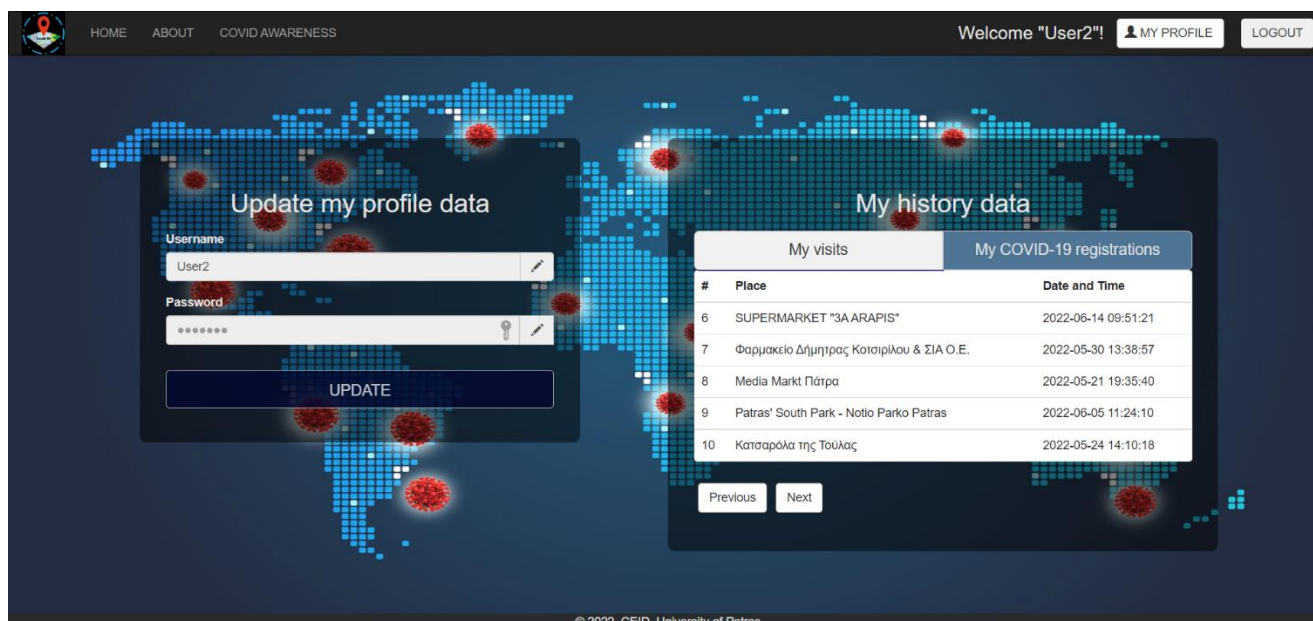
HOME ABOUT COVID AWARENESS

Welcome "User2"! MY PROFILE LOGOUT

Update my profile data

Username

User2

Password

•••••••

UPDATE

My history data

My visits | My COVID-19 registrations

| # | Place | Date and Time |
|---|---|---|
| 6 | SUPERMARKET "3A ARAPIS" | 2022-06-14 09:51:21 |
| 7 | Φαρμακείο Δήμητρας Κοτσιρίλου & ΣΙΑ Ο.Ε. | 2022-05-30 13:38:57 |
| 8 | Media Markt Πάτρα | 2022-05-21 19:35:40 |
| 9 | Patras' South Park - Notio Parko Patras | 2022-06-05 11:24:10 |
| 10 | Κατσαρόλα της Τούλας | 2022-05-24 14:10:18 |

Previous Next

© 2022 CEID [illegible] University of Patras